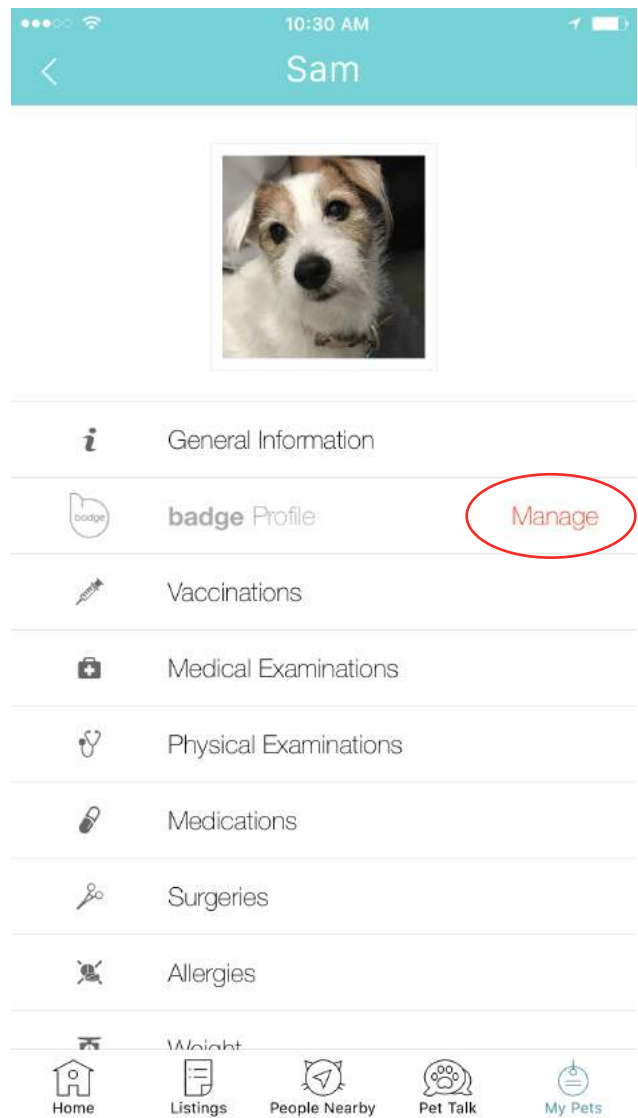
10:30 AM

Sam

General Information

badge

badge Profile

Manage

Vaccinations

Medical Examinations

Physical Examinations

Medications

Surgeries

Allergies

Weight

Home

Listings

People Nearby

Pet Talk

My Pets